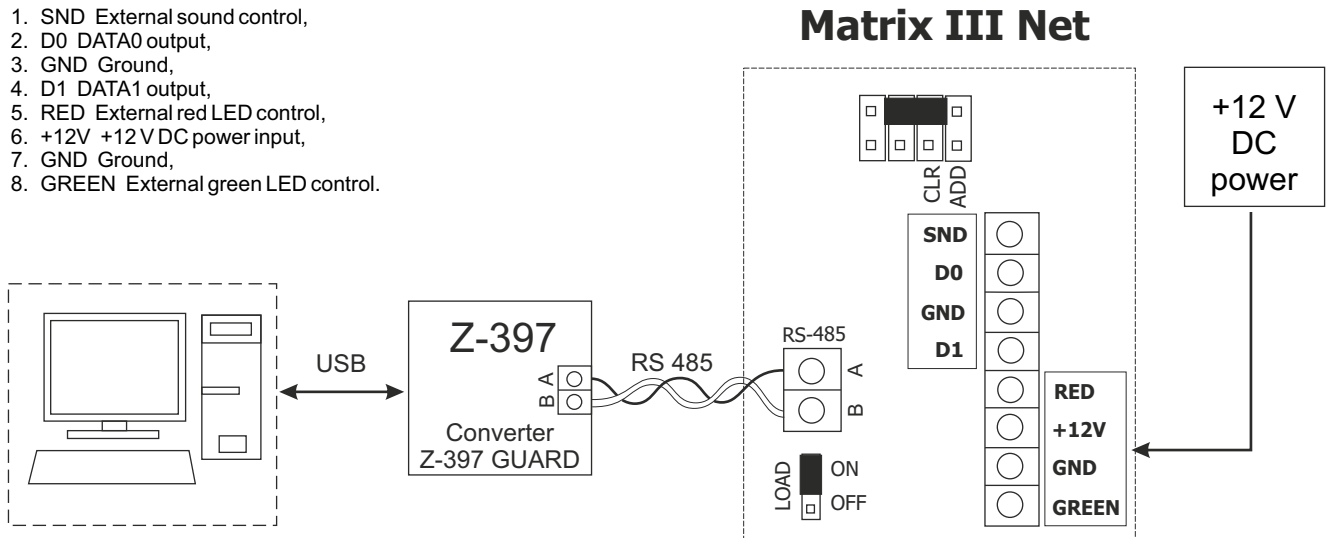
1. SND External sound control,
2. D0 DATA0 output,
3. GND Ground,
4. D1 DATA1 output,
5. RED External red LED control,
6. +12V +12 V DC power input,
7. GND Ground,
8. GREEN External green LED control.

Matrix III Net

+12 V DC power

CLR ADD

SND
D0
GND
D1
RED
+12V
GND
GREEN

USB

Z-397
A B
Converter
Z-397 GUARD

RS 485

RS-485
A
B

LOAD
ON
OFF